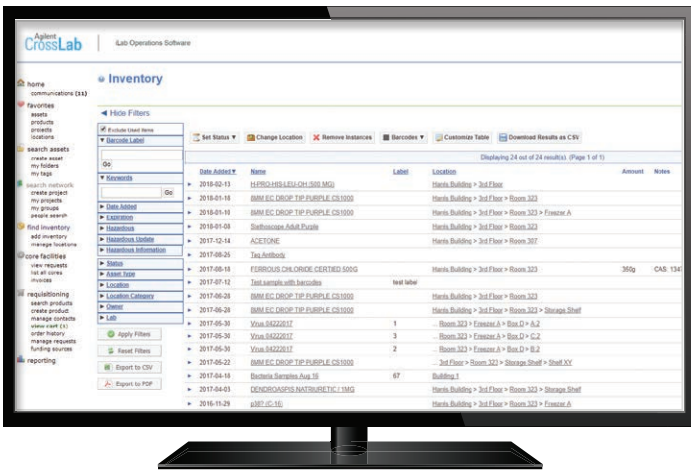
Agilent CrossLab | iLab Operations Software

home
communications (11)
favorites
assets
products
projects
locations
search assets
create asset
my folders
my tags
search network
create project
my projects
my groups
people search
find inventory
add inventory
manage locations
core facilities
view requests
list all cores
invoices
requisitioning
search products
create product
manage contacts
view cart (1)
order history
manage requests
funding sources
reporting

Inventory

◄ Hide Filters

Exclude Used Items
▼ Barcode Label
Go
▼ Keywords
Go
► Date Added
► Expiration
► Hazardous
► Hazardous Update
► Hazardous Information
► Status
► Asset Type
► Location
► Location Category
► Owner
► Lab
Apply Filters
Reset Filters
Export to CSV
Export to PDF

Set Status ▼ | Change Location | Remove Instances | Barcodes ▼ | Customize Table | Download Results as CSV

Displaying 24 out of 24 result(s). (Page 1 of 1)

| Date Added ▼ | Name | Label | Location | Amount | Notes |
|---|---|---|---|---|---|
| 2018-02-13 | H-PRO-HIS-LEU-OH (500 MG) | | Harris Building > 3rd Floor | | |
| 2018-01-16 | BMM EC DROP TIP PURPLE CS1000 | | Harris Building > 3rd Floor > Room 323 | | |
| 2018-01-16 | BMM EC DROP TIP PURPLE CS1000 | | Harris Building > 3rd Floor > Room 323 > Freezer A | | |
| 2018-01-08 | Stethoscope Adult Purple | | Harris Building > 3rd Floor > Room 323 | | |
| 2017-12-14 | ACETONE | | Harris Building > 3rd Floor > Room 307 | | |
| 2017-08-25 | Taq Antibody | | | | |
| 2017-08-18 | FERROUS CHLORIDE CERTIED 500G | | Harris Building > 3rd Floor | 350g | CAS: 134 |
| 2017-07-12 | Test sample with barcodes | test label | | | |
| 2017-06-28 | BMM EC DROP TIP PURPLE CS1000 | | Harris Building > 3rd Floor > Room 323 | | |
| 2017-06-28 | BMM EC DROP TIP PURPLE CS1000 | | Harris Building > 3rd Floor > Room 323 > Storage Shelf | | |
| 2017-05-30 | Virus 04222017 | 1 | ... Room 323 > Freezer A > Box D > A2 | | |
| 2017-05-30 | Virus 04222017 | 3 | ... Room 323 > Freezer A > Box D > C2 | | |
| 2017-05-30 | Virus 04222017 | 2 | ... Room 323 > Freezer A > Box D > B2 | | |
| 2017-05-22 | BMM EC DROP TIP PURPLE CS1000 | | ... 3rd Floor > Room 323 > Storage Shelf > Shelf XY | | |
| 2017-04-18 | Bacteria Samples Aug 16 | 67 | Building 1 | | |
| 2017-04-03 | DENDROASPIS NATRIURETIC / 1MG | | Harris Building > 3rd Floor > Room 323 > Storage Shelf | | |
| 2016-11-29 | p387 (C-16) | | Harris Building > 3rd Floor > Room 323 > Freezer A | | |